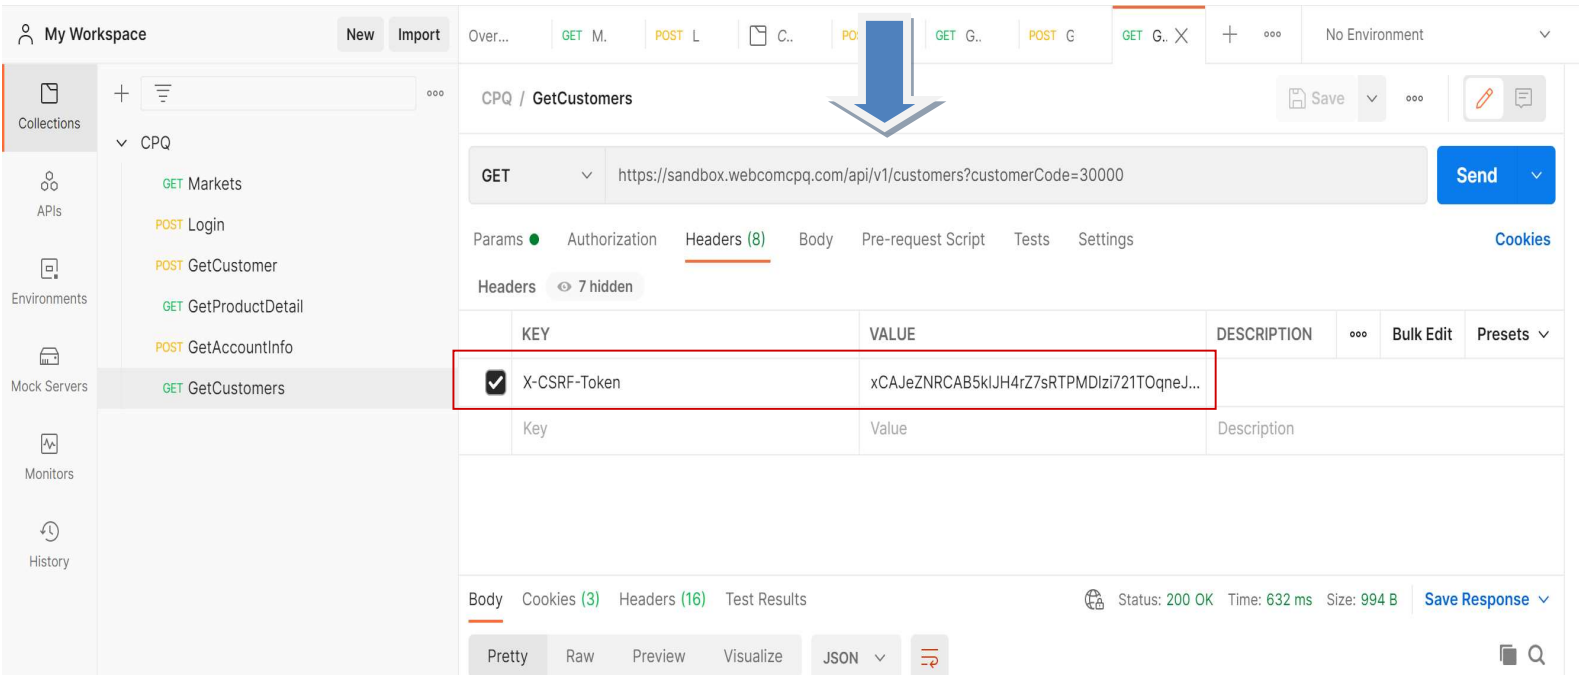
My Workspace New Import

Over... GET M. POST L C.. PO GET G.. POST G GET G.. + ooo No Environment

Collections

APIs

Environments

Mock Servers

Monitors

History

+ ooo

CPQ

GET Markets

POST Login

POST GetCustomer

GET GetProductDetail

POST GetAccountInfo

GET GetCustomers

CPQ / GetCustomers

Save ooo

GET https://sandbox.webcomcpq.com/api/v1/customers?customerCode=30000 Send

Params Authorization Headers (8) Body Pre-request Script Tests Settings Cookies

Headers 7 hidden

| | KEY | VALUE | DESCRIPTION | ooo Bulk Edit Presets |
|---|---|---|---|---|
| ☑ | X-CSRF-Token | xCAJeZNRCAB5kIJH4rZ7sRTPMDlzi721TOqneJ... | | |
| | Key | Value | Description | |

Body Cookies (3) Headers (16) Test Results Status: 200 OK Time: 632 ms Size: 994 B Save Response

Pretty Raw Preview Visualize JSON